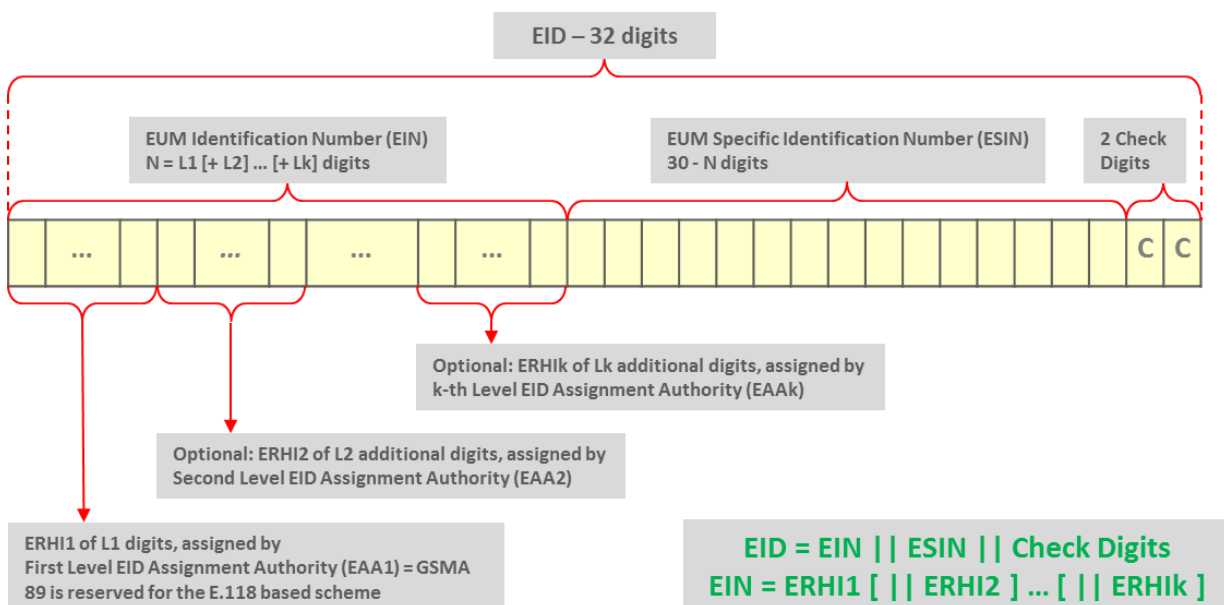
EID – 32 digits

EUM Identification Number (EIN)
N = L1 [+ L2] ... [+ Lk] digits

EUM Specific Identification Number (ESIN)
30 - N digits

2 Check Digits

...

...

...

...

C

C

Optional: ERHIk of Lk additional digits, assigned by k-th Level EID Assignment Authority (EAAk)

Optional: ERHI2 of L2 additional digits, assigned by Second Level EID Assignment Authority (EAA2)

ERHI1 of L1 digits, assigned by
First Level EID Assignment Authority (EAA1) = GSMA
89 is reserved for the E.118 based scheme

EID = EIN || ESIN || Check Digits
EIN = ERHI1 [ || ERHI2 ] ... [ || ERHIk ]